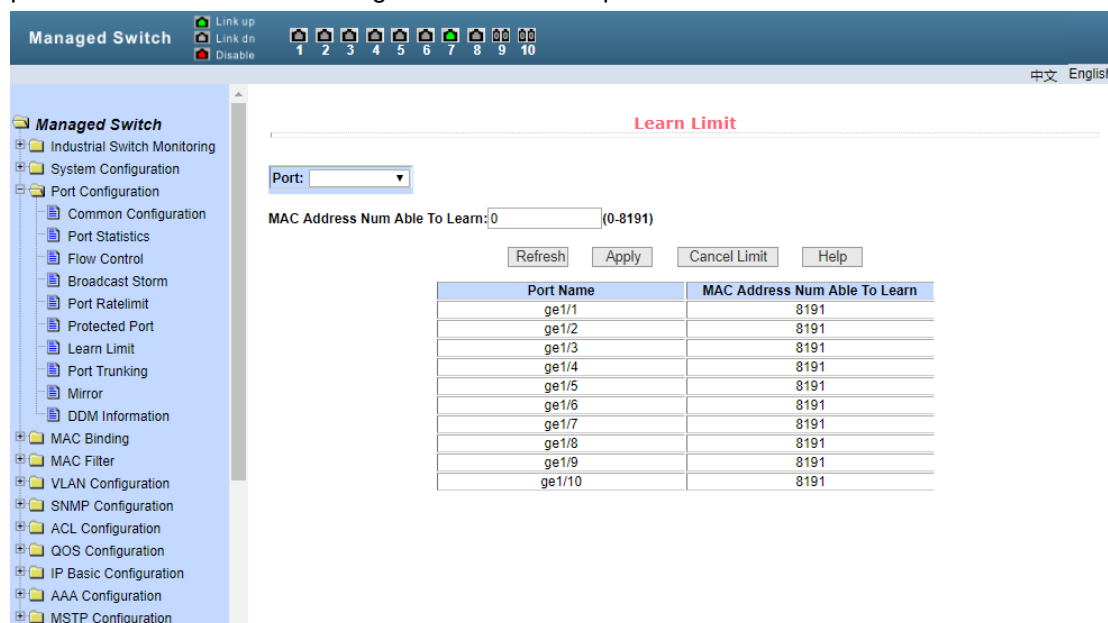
Managed Switch

Link up
Link dn
Disable

1 2 3 4 5 6 7 8 9 10

中文 Englis

Managed Switch
Industrial Switch Monitoring
System Configuration
Port Configuration
Common Configuration
Port Statistics
Flow Control
Broadcast Storm
Port Ratelimit
Protected Port
Learn Limit
Port Trunking
Mirror
DDM Information
MAC Binding
MAC Filter
VLAN Configuration
SNMP Configuration
ACL Configuration
QOS Configuration
IP Basic Configuration
AAA Configuration
MSTP Configuration

Learn Limit

Port:

MAC Address Num Able To Learn: 0 (0-8191)

Refresh Apply Cancel Limit Help

| Port Name | MAC Address Num Able To Learn |
|---|---|
| ge1/1 | 8191 |
| ge1/2 | 8191 |
| ge1/3 | 8191 |
| ge1/4 | 8191 |
| ge1/5 | 8191 |
| ge1/6 | 8191 |
| ge1/7 | 8191 |
| ge1/8 | 8191 |
| ge1/9 | 8191 |
| ge1/10 | 8191 |